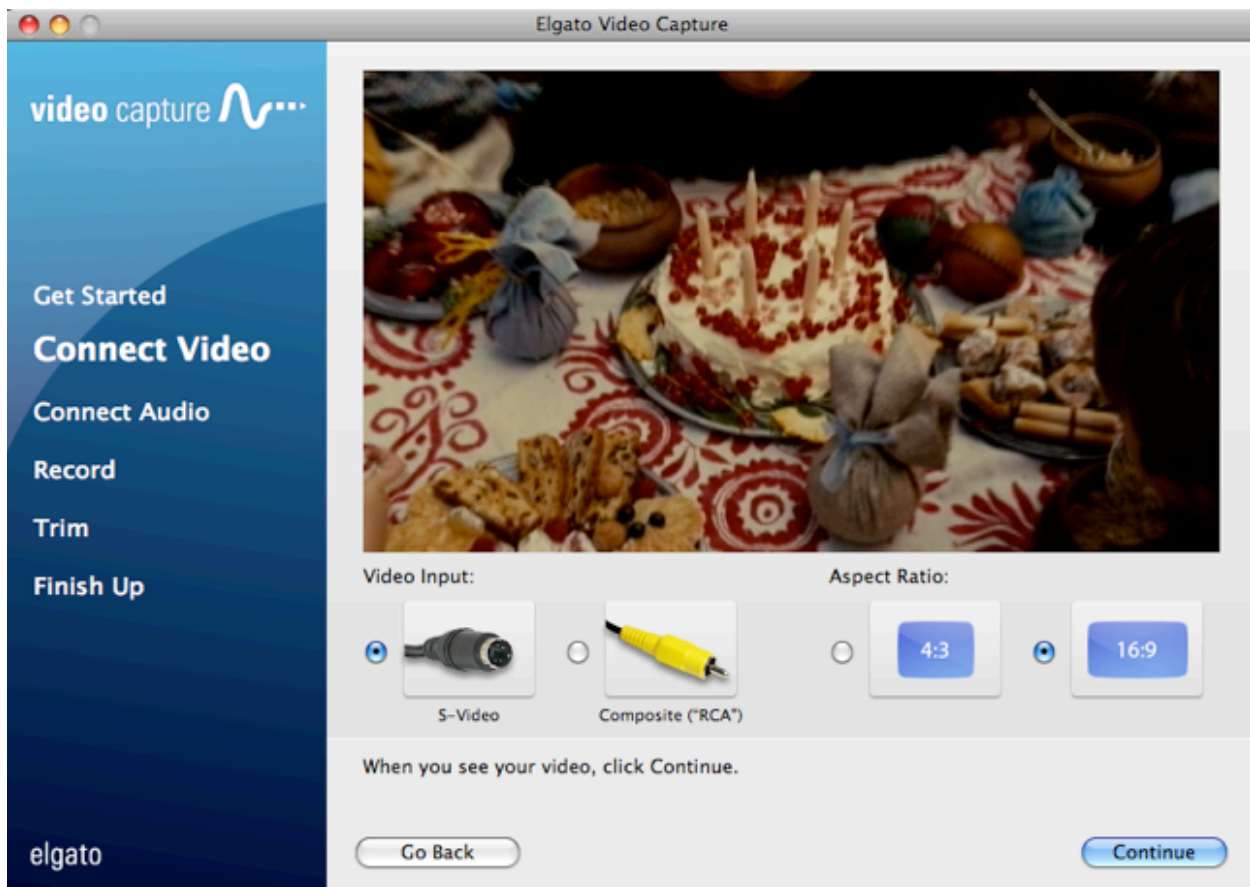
Elgato Video Capture

video capture

Get Started

Connect Video

Connect Audio

Record

Trim

Finish Up

elgato

Video Input:

S-Video

Composite ("RCA")

Aspect Ratio:

4:3

16:9

When you see your video, click Continue.

Go Back

Continue